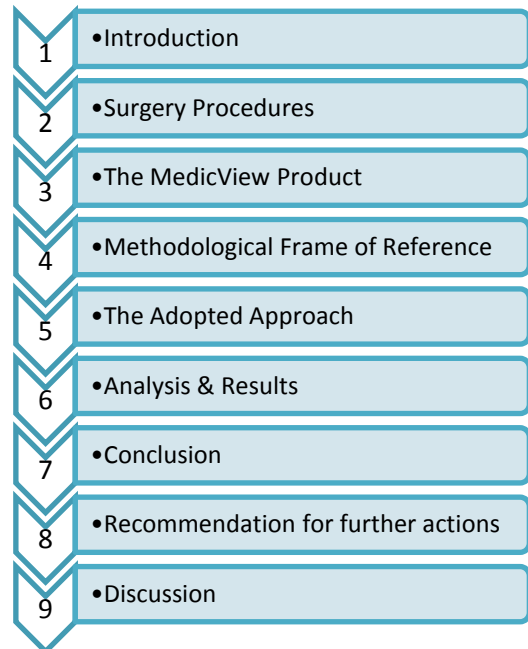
1 •Introduction

2 •Surgery Procedures

3 •The MedicView Product

4 •Methodological Frame of Reference

5 •The Adopted Approach

6 •Analysis & Results

7 •Conclusion

8 •Recommendation for further actions

9 •Discussion